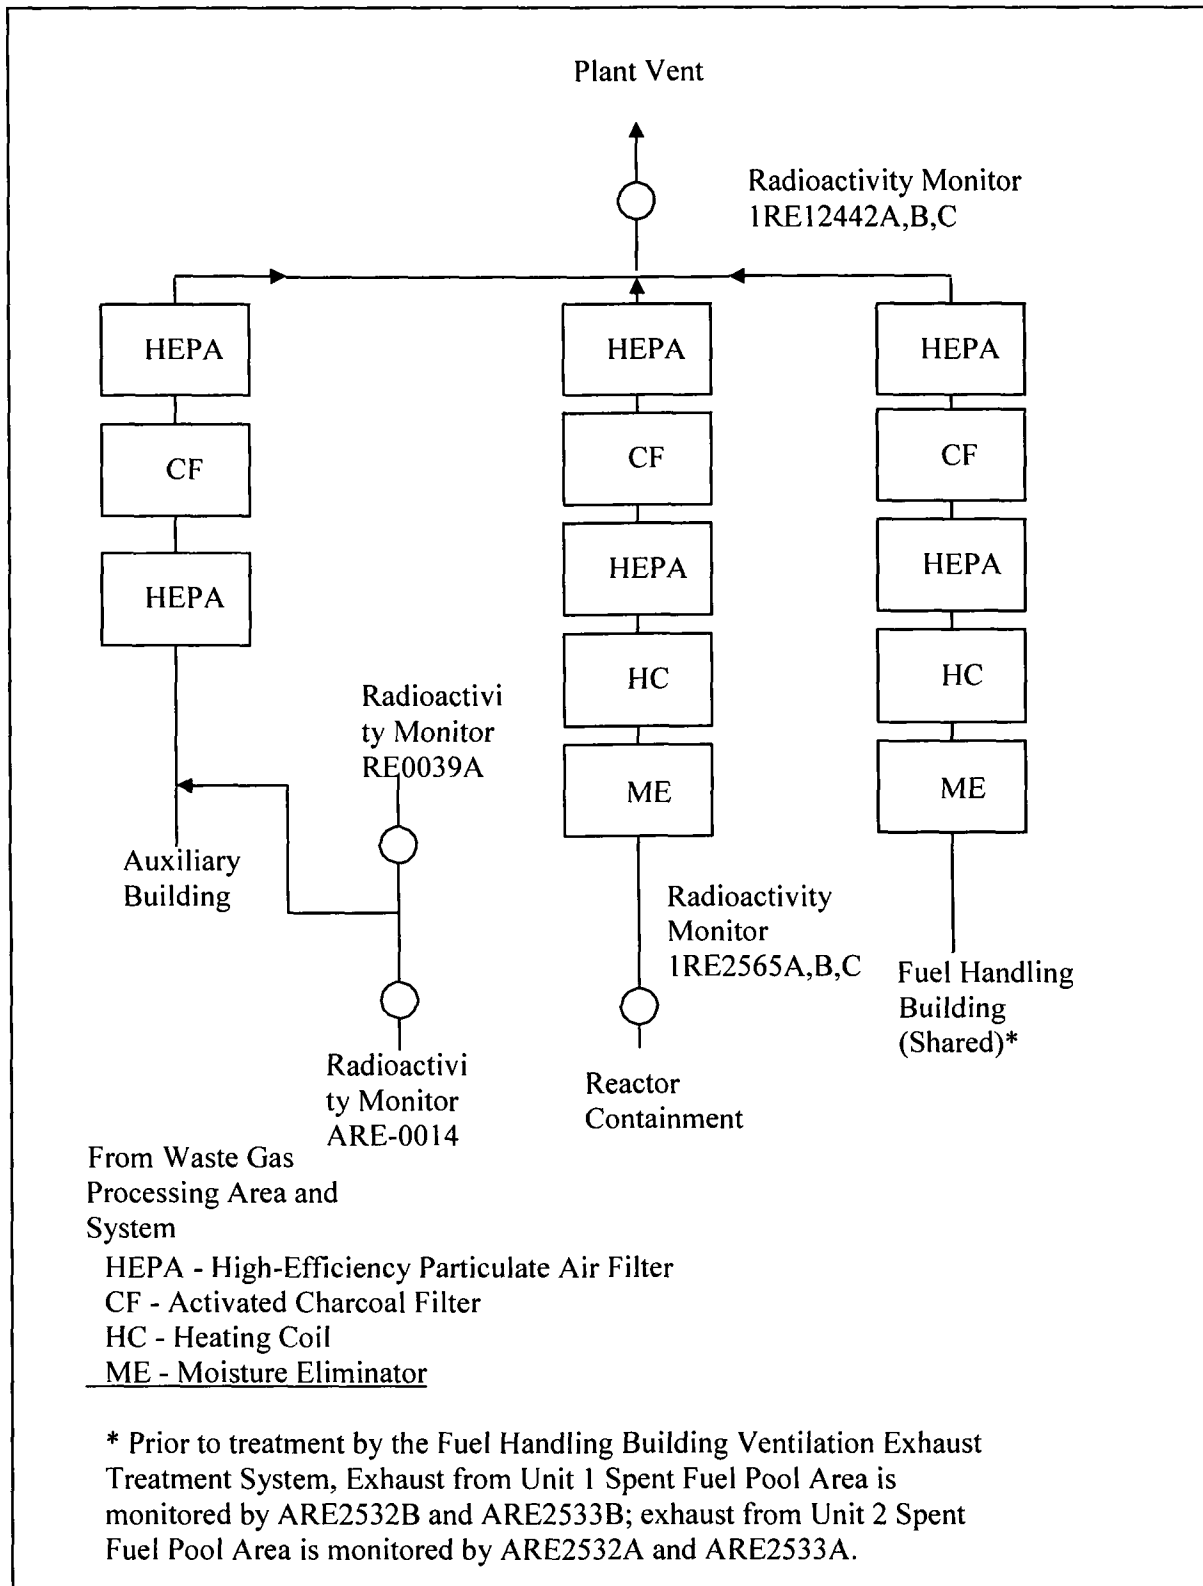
Plant Vent

Radioactivity Monitor 1RE12442A,B,C

HEPA

CF

HEPA

HEPA

CF

HEPA

HC

ME

HEPA

CF

HEPA

HC

ME

Radioactivi ty Monitor RE0039A

Auxiliary Building

Radioactivity Monitor 1RE2565A,B,C

Fuel Handling Building (Shared)*

Radioactivi ty Monitor ARE-0014

Reactor Containment

From Waste Gas Processing Area and System

HEPA - High-Efficiency Particulate Air Filter
CF - Activated Charcoal Filter
HC - Heating Coil
ME - Moisture Eliminator

* Prior to treatment by the Fuel Handling Building Ventilation Exhaust Treatment System, Exhaust from Unit 1 Spent Fuel Pool Area is monitored by ARE2532B and ARE2533B; exhaust from Unit 2 Spent Fuel Pool Area is monitored by ARE2532A and ARE2533A.